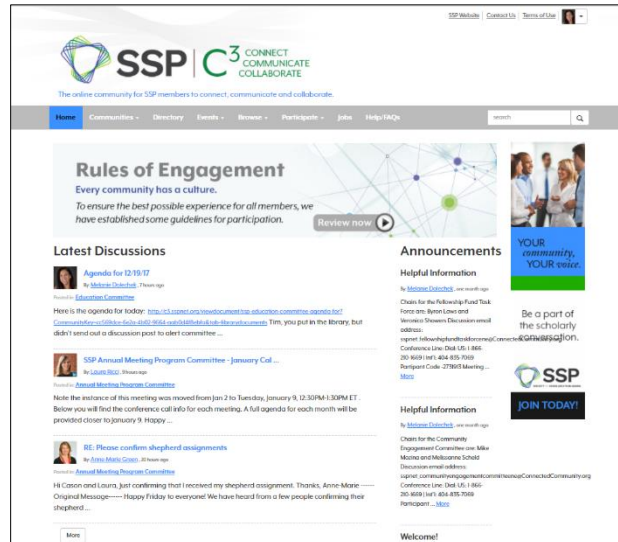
SSP Website | Contact Us | Terms of Use

SSP | $C^3$ CONNECT COMMUNICATE COLLABORATE

The online community for SSP members to connect, communicate and collaborate.

Home | Communities | Directory | Events | Browse | Participate | Jobs | Help/FAQs | search

Rules of Engagement
Every community has a culture.
To ensure the best possible experience for all members, we have established some guidelines for participation.
Review now

Latest Discussions

Agenda for 12/19/17
By Melanie Dolechek, 7 hours ago
Posted in: Education Committee
Here is the agenda for today: http://c3.sspnet.org/viewdocument/ssp-education-committee-agenda-for?CommunityKey=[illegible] Tim, you put in the library, but didn't send out a discussion post to alert committee ...

SSP Annual Meeting Program Committee - January Cal ...
By Laura Ricci, 9 hours ago
Posted in: Annual Meeting Program Committee
Note the instance of this meeting was moved from Jan 2 to Tuesday, January 9, 12:30PM-1:30PM ET . Below you will find the conference call info for each meeting. A full agenda for each month will be provided closer to January 9. Every ...

RE: Please confirm shepherd assignments
By Anne-Marie Green, 20 hours ago
Posted in: Annual Meeting Program Committee
Hi Cason and Laura, Just confirming that I received my shepherd assignment. Thanks, Anne-Marie ------Original Message------ Happy Friday to everyone! We have heard from a few people confirming their shepherd ...

More

Announcements

Helpful Information
By Melanie Dolechek, one month ago
Chairs for the Fellowship Fund Task Force are: Byron Laws and Veronica Showers Discussion email address: sspnet.fellowshipfundtaskforcerne@ConnectedCommunity.org Conference Line: Dial: US: 1-866-210-1669 | Int'l: 404-835-7069 Participant Code :2718#3 Meeting ... More

Helpful Information
By Melanie Dolechek, one month ago
Chairs for the Community Engagement Committee are: Mike Mosina and Melissanne Scheld Discussion email address: sspnet.communityengagementcommitteesspConnectedCommunity.org Conference Line: Dial: US: 1-866-210-1669 | Int'l: 404-835-7069 Participant ... More

Welcome!

YOUR community, YOUR voice.

Be a part of the scholarly conversation.

SSP
JOIN TODAY!